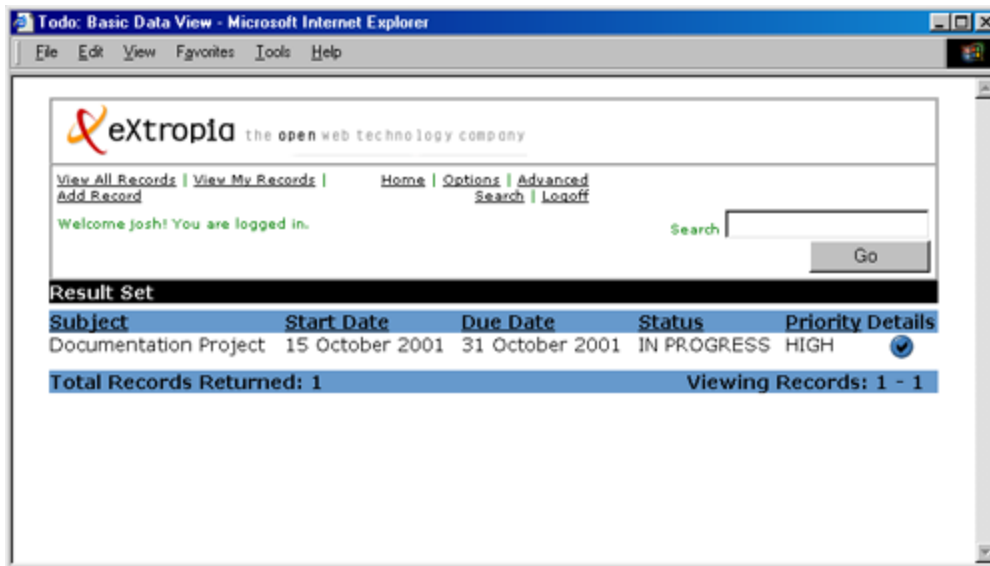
Todo: Basic Data View - Microsoft Internet Explorer

File Edit View Favorites Tools Help

eXtropia the open web technology company

View All Records | View My Records | Add Record

Home | Options | Advanced Search | Logoff

Welcome josh! You are logged in.

Search

Go

Result Set

| Subject | Start Date | Due Date | Status | Priority | Details |
|---|---|---|---|---|---|
| Documentation Project | 15 October 2001 | 31 October 2001 | IN PROGRESS | HIGH | |

Total Records Returned: 1

Viewing Records: 1 - 1